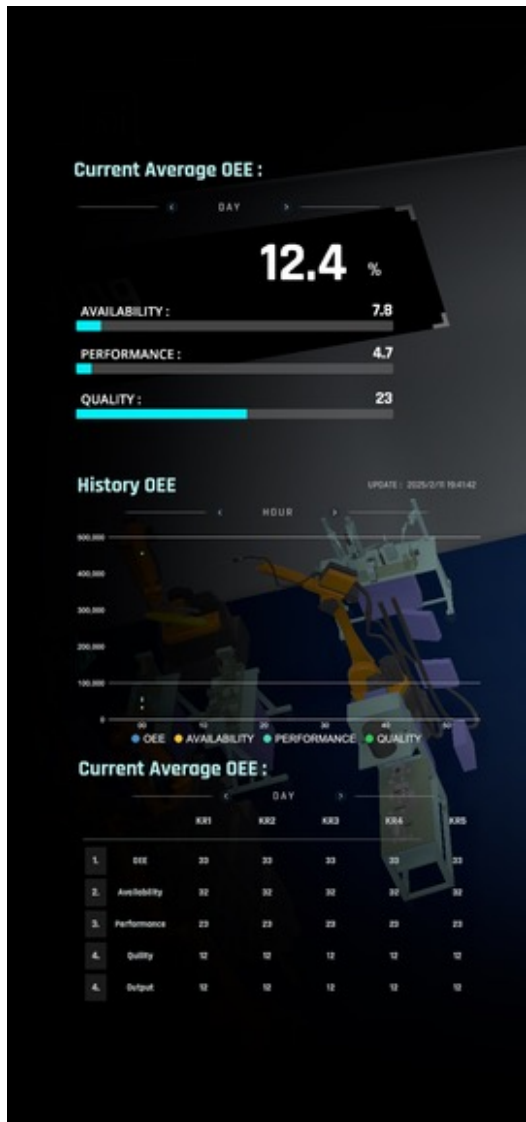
Current Average OEE :

< DAY >

12.4 %

AVAILABILITY : 7.8

PERFORMANCE : 4.7

QUALITY : 23

History OEE

UPDATE : 2025/2/11 19:41:42

< HOUR >

500,000
400,000
300,000
200,000
100,000
0

00 10 20 30 40 50

● OEE ● AVAILABILITY ● PERFORMANCE ● QUALITY

Current Average OEE :

< DAY >

| | | KR1 | KR2 | KR3 | KR4 | KR5 |
|---|---|---|---|---|---|---|
| 1. | OEE | 33 | 33 | 33 | 33 | 33 |
| 2. | Availability | 32 | 32 | 32 | 32 | 32 |
| 3. | Performance | 23 | 23 | 23 | 23 | 23 |
| 4. | Quility | 12 | 12 | 12 | 12 | 12 |
| 4. | Output | 12 | 12 | 12 | 12 | 12 |